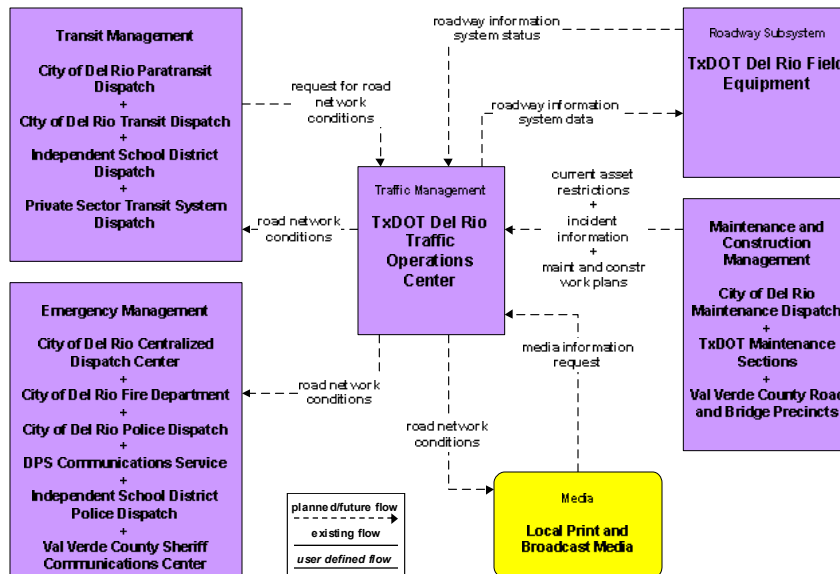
Transit Management

City of Del Rio Paratransit Dispatch
+
City of Del Rio Transit Dispatch
+
Independent School District Dispatch
+
Private Sector Transit System Dispatch

roadway information system status

Roadway Subsystem

TxDOT Del Rio Field Equipment

request for road network conditions

roadway information system data

Traffic Management

TxDOT Del Rio Traffic Operations Center

current asset restrictions
+
incident information
+
maint and constr work plans

road network conditions

Maintenance and Construction Management

City of Del Rio Maintenance Dispatch
+
TxDOT Maintenance Sections
+
Val Verde County Road and Bridge Precincts

Emergency Management

City of Del Rio Centralized Dispatch Center
+
City of Del Rio Fire Department
+
City of Del Rio Police Dispatch
+
DPS Communications Service
+
Independent School District Police Dispatch
+
Val Verde County Sheriff Communications Center

media information request

road network conditions

road network conditions

planned/future flow
existing flow
user defined flow

Media

Local Print and Broadcast Media